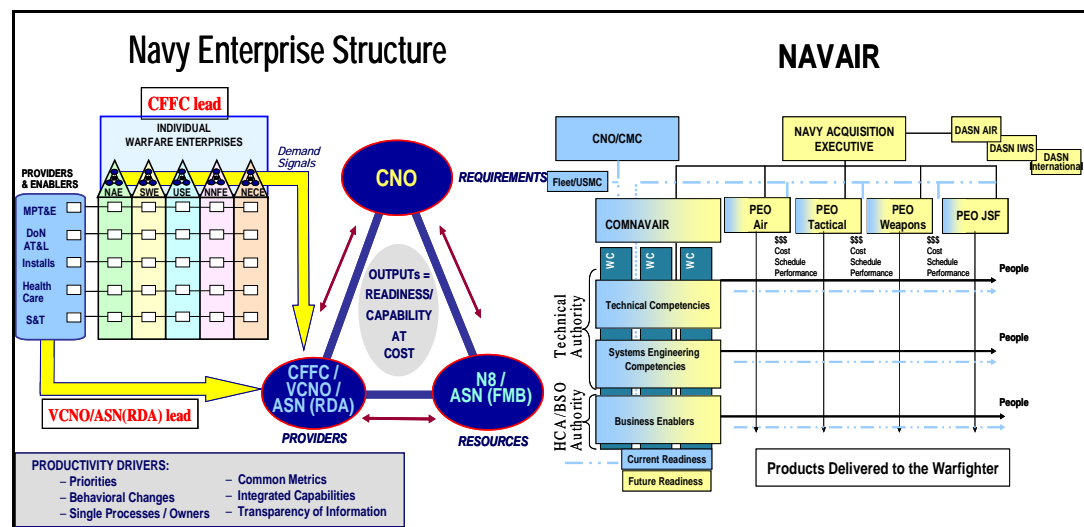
Navy Enterprise Structure

CFFC lead

INDIVIDUAL WARFARE ENTERPRISES

Demand Signals

PROVIDERS & ENABLERS

NAE SWE USE NNFE NECE

MPT&E
DoN AT&L
Installs
Health Care
S&T

CNO

REQUIREMENTS

OUTPUTs = READINESS/ CAPABILITY AT COST

CFFC / VCNO / ASN (RDA)

N8 / ASN (FMB)

VCNO/ASN(RDA) lead

PROVIDERS

RESOURCES

PRODUCTIVITY DRIVERS:
– Priorities
– Behavioral Changes
– Single Processes / Owners
– Common Metrics
– Integrated Capabilities
– Transparency of Information

NAVAIR

CNO/CMC

NAVY ACQUISITION EXECUTIVE

DASN AIR

DASN IWS

DASN International

Fleet/USMC

COMNAVAIR

PEO Air

PEO Tactical

PEO Weapons

PEO JSF

$$$ Cost Schedule Performance

$$$ Cost Schedule Performance

$$$ Cost Schedule Performance

WC WC WC

People

Technical Authority

Technical Competencies

Systems Engineering Competencies

People

HCA/BSO Authority

Business Enablers

People

Current Readiness

Future Readiness

Products Delivered to the Warfighter